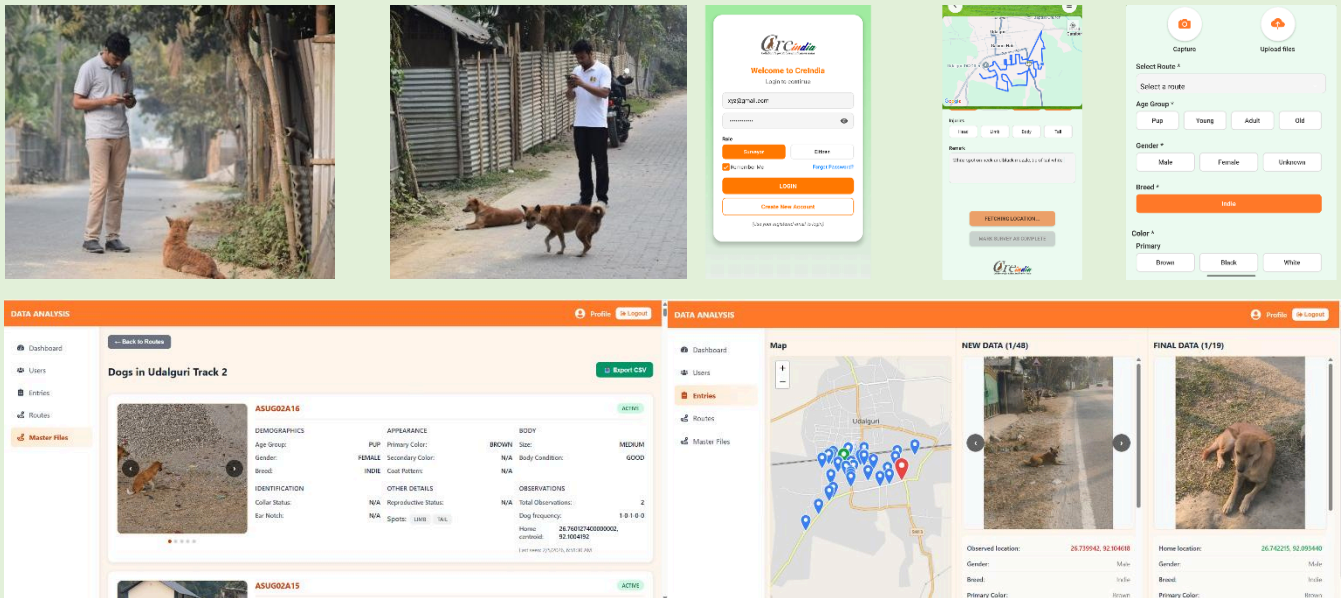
CreIndia

Welcome to CreIndia
Login to continue

xyz@gmail.com
••••••••••••

Role
Surveyor
Entrant

Remember Me
Forgot Password?

LOGIN

Create New Account

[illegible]

Injuries
Head
Limb
Body
Tail

Remark
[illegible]

FETCHING LOCATION...

MARK SURVEY AS COMPLETE

CreIndia

Capture
Upload files

Select Route *
Select a route

Age Group *
Pup
Young
Adult
Old

Gender *
Male
Female
Unknown

Breed *
Indie

Color *
Primary
Brown
Black
White

DATA ANALYSIS
Profile
Logout

Dashboard
Users
Entries
Routes
Master Files

← Back to Routes

Dogs in Udalguri Track 2

Export CSV

ASUG02A16
ACTIVE

DEMOGRAPHICS
Age Group: PUP
Gender: FEMALE
Breed: INDIE

APPEARANCE
Primary Color: BROWN
Secondary Color: N/A
Coat Pattern: N/A

BODY
Size: MEDIUM
Body Condition: GOOD

IDENTIFICATION
Collar Status: N/A
Ear Notch: N/A

OTHER DETAILS
Reproductive Status: N/A
Spots: LIMB TAIL

OBSERVATIONS
Total Observations: 2
Dog frequency: 1-0-1-0-0
Home centroid: 26.760127400000002, 92.1004192

Last seen: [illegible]

ASUG02A15
ACTIVE

DATA ANALYSIS
Profile
Logout

Dashboard
Users
Entries
Routes
Master Files

Map
Udalguri

NEW DATA (1/48)

FINAL DATA (1/19)

Observed location: 26.739942, 92.104618
Gender: Male
Breed: Indie
Primary Color: Brown

Home location: 26.742215, 92.093440
Gender: Male
Breed: Indie
Primary Color: Brown